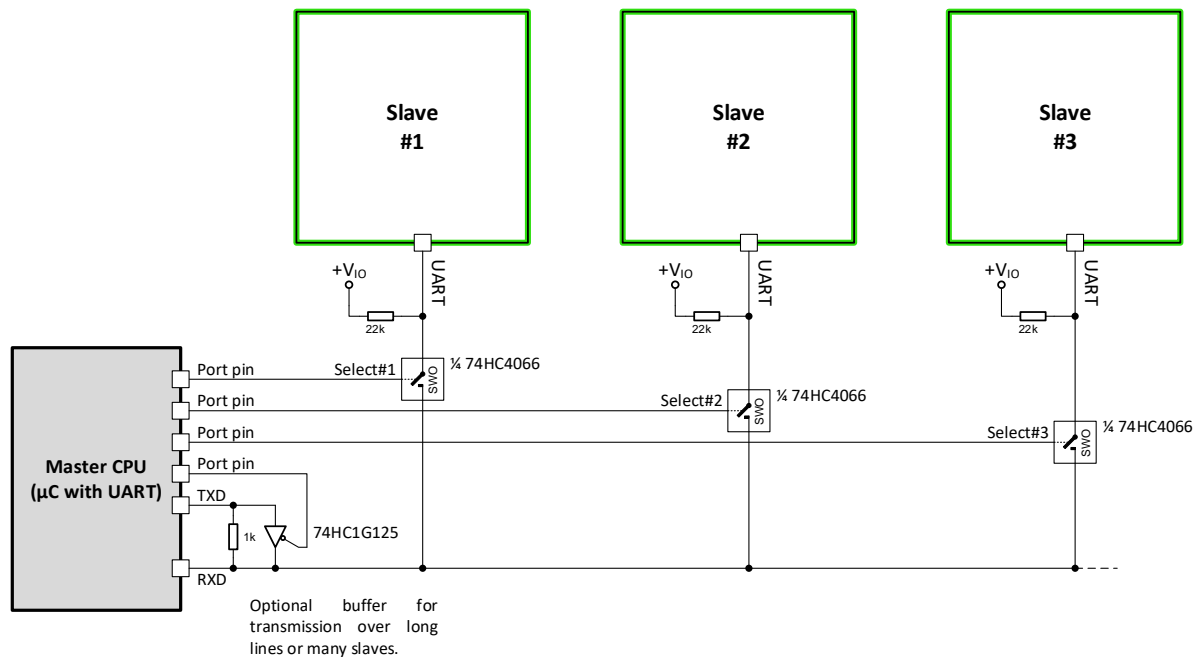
Slave
#1

Slave
#2

Slave
#3

$+V_{IO}$

UART

22k

$+V_{IO}$

UART

22k

$+V_{IO}$

UART

22k

Master CPU
(µC with UART)

Port pin

Port pin

Port pin

Port pin

TXD

RXD

Select#1

¼ 74HC4066

SW0

Select#2

¼ 74HC4066

SW0

Select#3

¼ 74HC4066

SW0

1k

74HC1G125

Optional buffer for transmission over long lines or many slaves.